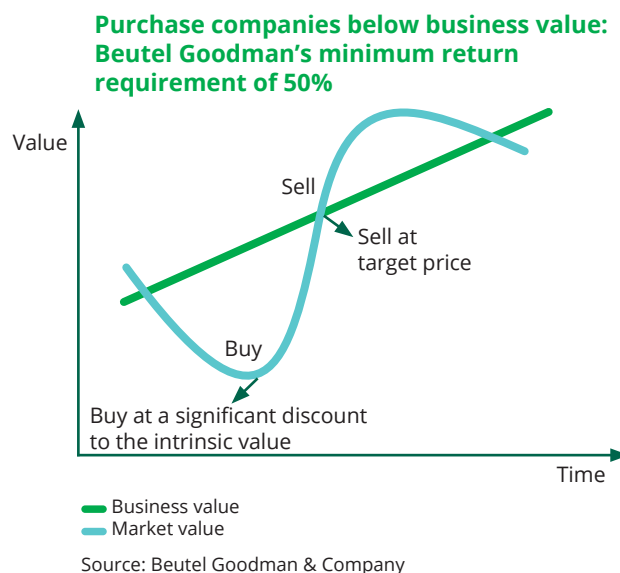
Purchase companies below business value: Beutel Goodman's minimum return requirement of 50%

Value

Sell

Sell at target price

Buy

Buy at a significant discount to the intrinsic value

Time

Business value
Market value

Source: Beutel Goodman & Company